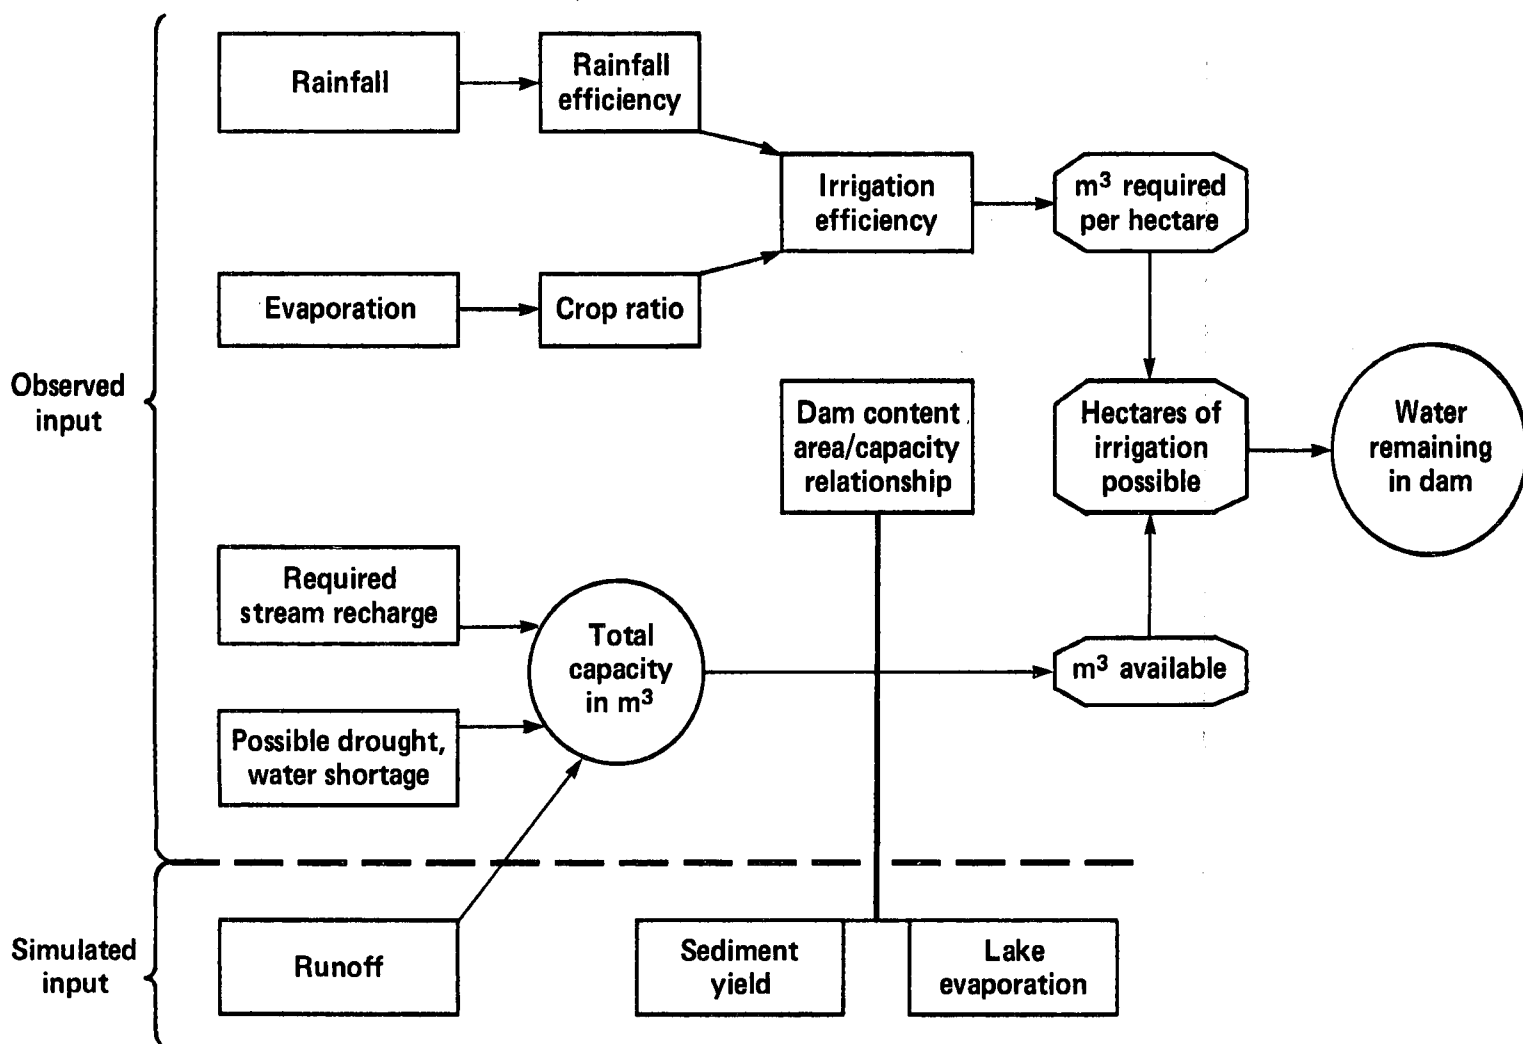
Observed input

Rainfall

Rainfall efficiency

Irrigation efficiency

$m^3$ required per hectare

Evaporation

Crop ratio

Dam content area/capacity relationship

Hectares of irrigation possible

Water remaining in dam

Required stream recharge

Total capacity in $m^3$

$m^3$ available

Possible drought, water shortage

Simulated input

Runoff

Sediment yield

Lake evaporation